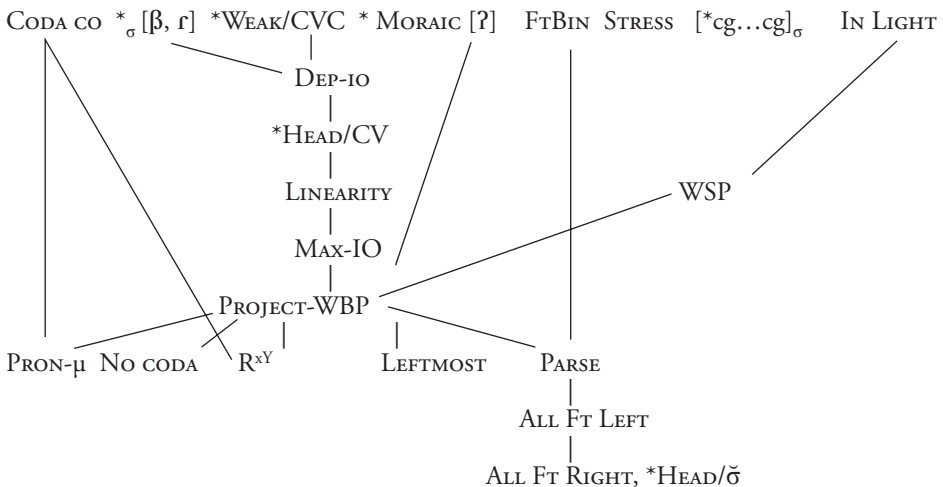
Coda co $*_{\sigma}[\beta, \text{ɾ}]$ *Weak/CVC * Moraic [ʔ] FtBin Stress $[*\text{cg}\ldots\text{cg}]_{\sigma}$ In Light

Dep-io

*Head/CV

Linearity

Max-IO

WSP

Project-WBP

Pron-μ No coda $R^{xY}$ Leftmost Parse

All Ft Left

All Ft Right, *Head/$\breve{\sigma}$